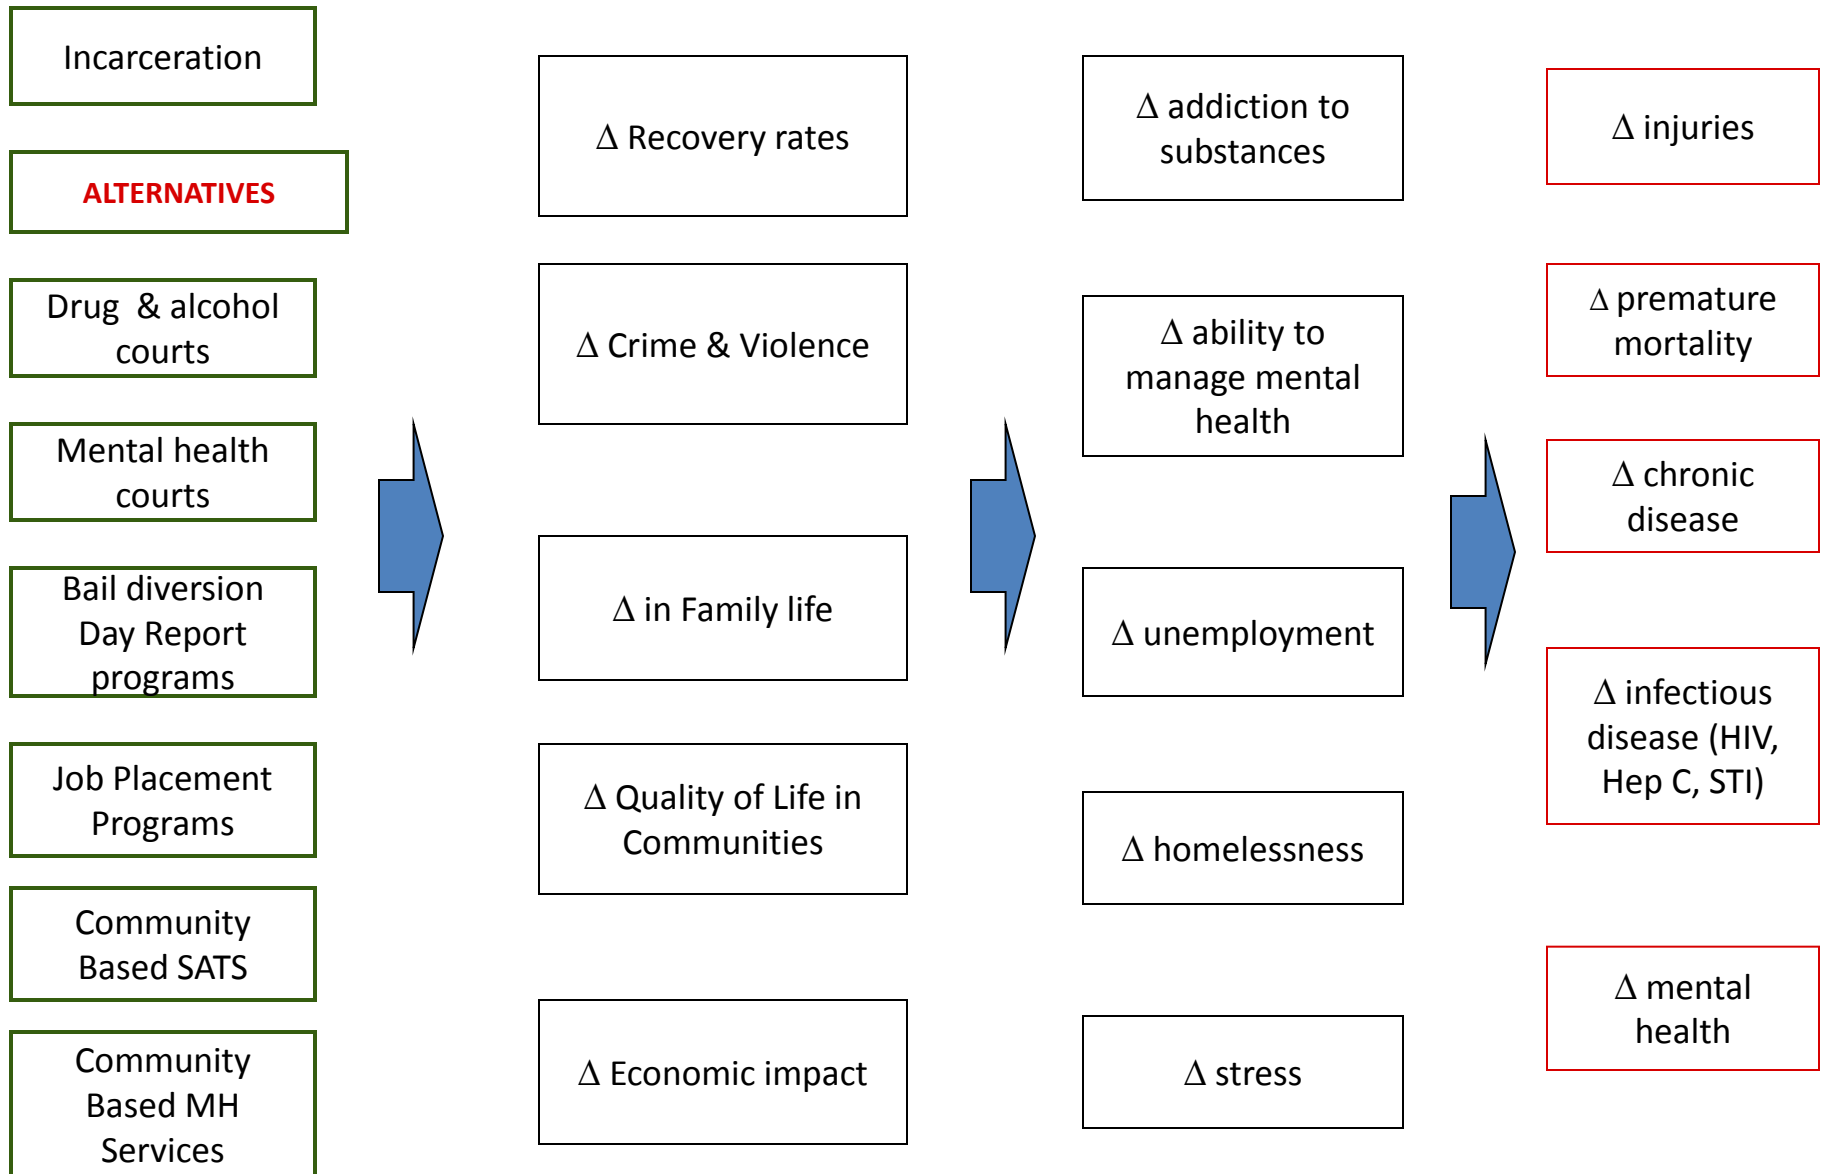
Incarceration

ALTERNATIVES

Drug & alcohol courts

Mental health courts

Bail diversion Day Report programs

Job Placement Programs

Community Based SATS

Community Based MH Services

$\Delta$ Recovery rates

$\Delta$ Crime & Violence

$\Delta$ in Family life

$\Delta$ Quality of Life in Communities

$\Delta$ Economic impact

$\Delta$ addiction to substances

$\Delta$ ability to manage mental health

$\Delta$ unemployment

$\Delta$ homelessness

$\Delta$ stress

$\Delta$ injuries

$\Delta$ premature mortality

$\Delta$ chronic disease

$\Delta$ infectious disease (HIV, Hep C, STI)

$\Delta$ mental health